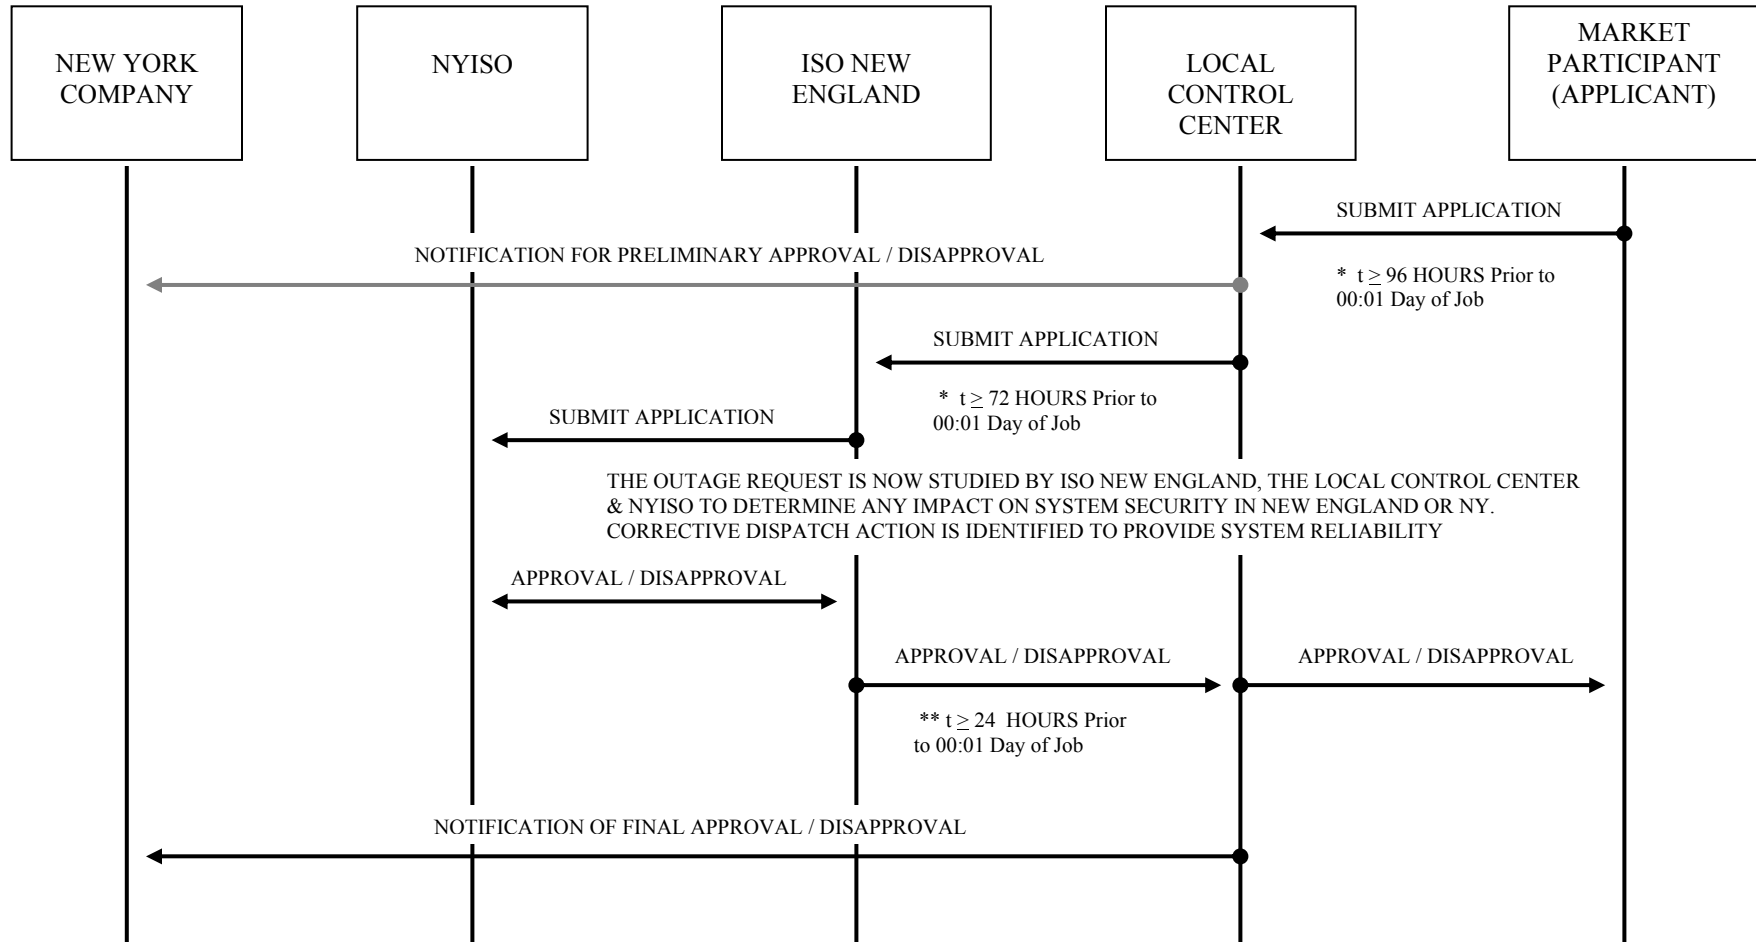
NEW YORK COMPANY

NYISO

ISO NEW ENGLAND

LOCAL CONTROL CENTER

MARKET PARTICIPANT (APPLICANT)

SUBMIT APPLICATION

NOTIFICATION FOR PRELIMINARY APPROVAL / DISAPPROVAL

* $t \geq 96$ HOURS Prior to 00:01 Day of Job

SUBMIT APPLICATION

* $t \geq 72$ HOURS Prior to 00:01 Day of Job

SUBMIT APPLICATION

THE OUTAGE REQUEST IS NOW STUDIED BY ISO NEW ENGLAND, THE LOCAL CONTROL CENTER & NYISO TO DETERMINE ANY IMPACT ON SYSTEM SECURITY IN NEW ENGLAND OR NY. CORRECTIVE DISPATCH ACTION IS IDENTIFIED TO PROVIDE SYSTEM RELIABILITY

APPROVAL / DISAPPROVAL

APPROVAL / DISAPPROVAL

APPROVAL / DISAPPROVAL

** $t \geq 24$ HOURS Prior to 00:01 Day of Job

NOTIFICATION OF FINAL APPROVAL / DISAPPROVAL